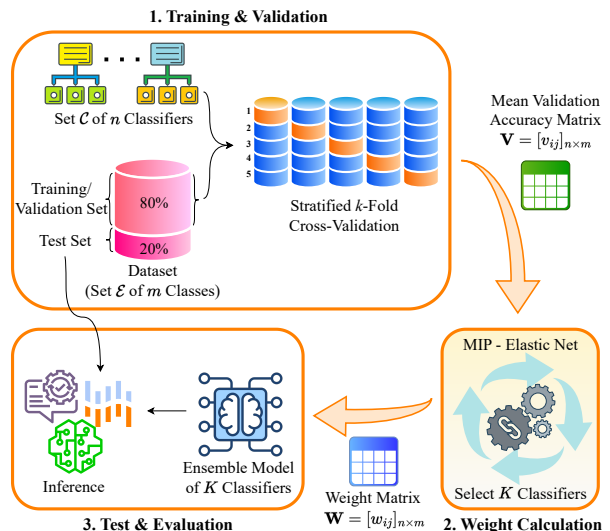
1. Training & Validation

Set $\mathcal{C}$ of $n$ Classifiers

1
2
3
4
5

Training/ Validation Set

80%

Test Set

20%

Dataset (Set $\mathcal{E}$ of $m$ Classes)

Stratified $k$-Fold Cross-Validation

Mean Validation Accuracy Matrix $\mathbf{V} = [v_{ij}]_{n\times m}$

MIP - Elastic Net

Select $K$ Classifiers

2. Weight Calculation

Weight Matrix $\mathbf{W} = [w_{ij}]_{n\times m}$

Ensemble Model of $K$ Classifiers

Inference

3. Test & Evaluation